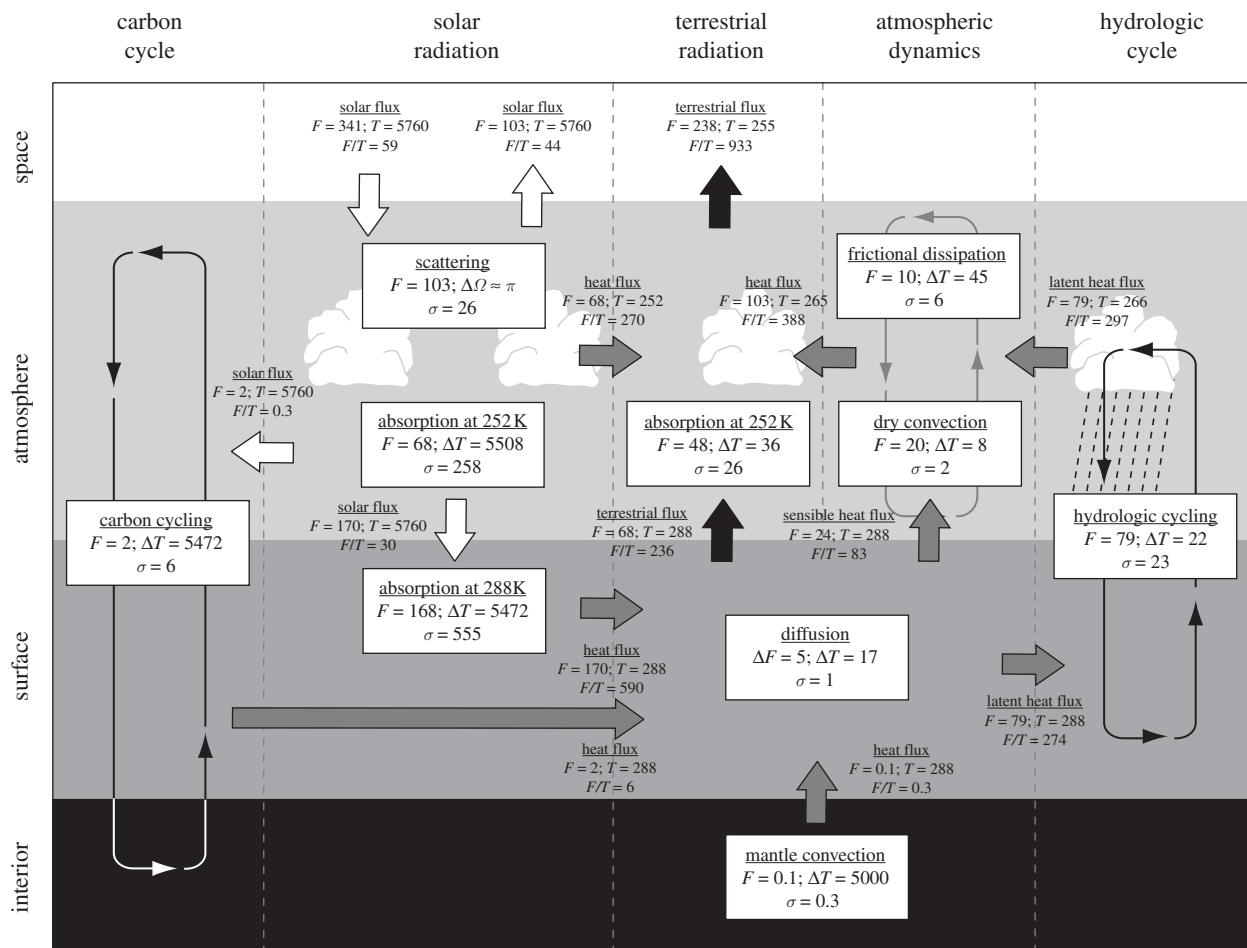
carbon cycle

solar radiation

terrestrial radiation

atmospheric dynamics

hydrologic cycle

space

atmosphere

surface

interior

solar flux
$F = 341$; $T = 5760$
$F/T = 59$

solar flux
$F = 103$; $T = 5760$
$F/T = 44$

terrestrial flux
$F = 238$; $T = 255$
$F/T = 933$

scattering
$F = 103$; $\Delta\Omega \approx \pi$
$\sigma = 26$

heat flux
$F = 68$; $T = 252$
$F/T = 270$

heat flux
$F = 103$; $T = 265$
$F/T = 388$

frictional dissipation
$F = 10$; $\Delta T = 45$
$\sigma = 6$

latent heat flux
$F = 79$; $T = 266$
$F/T = 297$

solar flux
$F = 2$; $T = 5760$
$F/T = 0.3$

absorption at 252 K
$F = 68$; $\Delta T = 5508$
$\sigma = 258$

absorption at 252 K
$F = 48$; $\Delta T = 36$
$\sigma = 26$

dry convection
$F = 20$; $\Delta T = 8$
$\sigma = 2$

carbon cycling
$F = 2$; $\Delta T = 5472$
$\sigma = 6$

solar flux
$F = 170$; $T = 5760$
$F/T = 30$

terrestrial flux
$F = 68$; $T = 288$
$F/T = 236$

sensible heat flux
$F = 24$; $T = 288$
$F/T = 83$

hydrologic cycling
$F = 79$; $\Delta T = 22$
$\sigma = 23$

absorption at 288K
$F = 168$; $\Delta T = 5472$
$\sigma = 555$

heat flux
$F = 170$; $T = 288$
$F/T = 590$

diffusion
$\Delta F = 5$; $\Delta T = 17$
$\sigma = 1$

latent heat flux
$F = 79$; $T = 288$
$F/T = 274$

heat flux
$F = 2$; $T = 288$
$F/T = 6$

heat flux
$F = 0.1$; $T = 288$
$F/T = 0.3$

mantle convection
$F = 0.1$; $\Delta T = 5000$
$\sigma = 0.3$